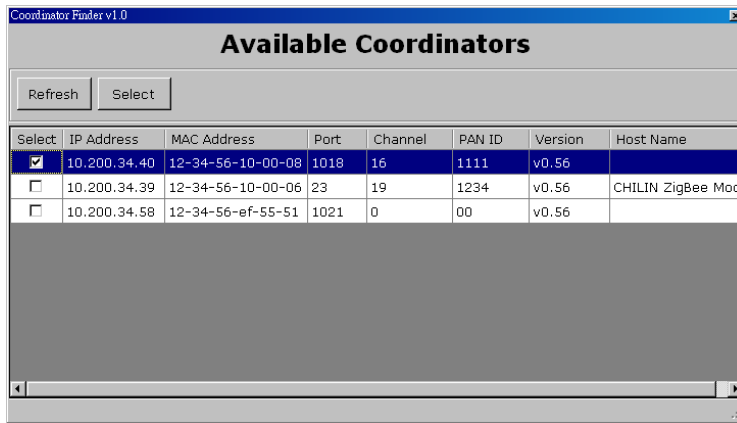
Coordinator Finder v1.0

Available Coordinators

Refresh Select

| Select | IP Address | MAC Address | Port | Channel | PAN ID | Version | Host Name |
|---|---|---|---|---|---|---|---|
| ☑ | 10.200.34.40 | 12-34-56-10-00-08 | 1018 | 16 | 1111 | v0.56 | |
| ☐ | 10.200.34.39 | 12-34-56-10-00-06 | 23 | 19 | 1234 | v0.56 | CHILIN ZigBee Mod |
| ☐ | 10.200.34.58 | 12-34-56-ef-55-51 | 1021 | 0 | 00 | v0.56 | |